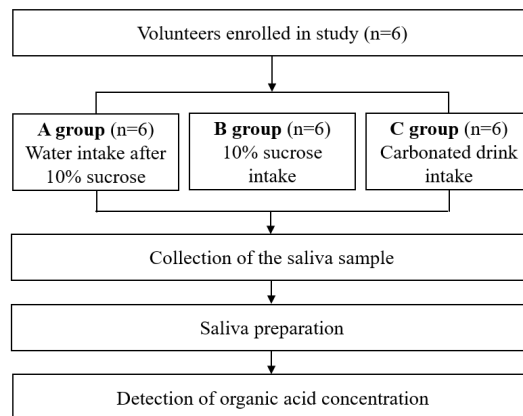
Volunteers enrolled in study (n=6)

A group (n=6)
Water intake after 10% sucrose

B group (n=6)
10% sucrose intake

C group (n=6)
Carbonated drink intake

Collection of the saliva sample

Saliva preparation

Detection of organic acid concentration